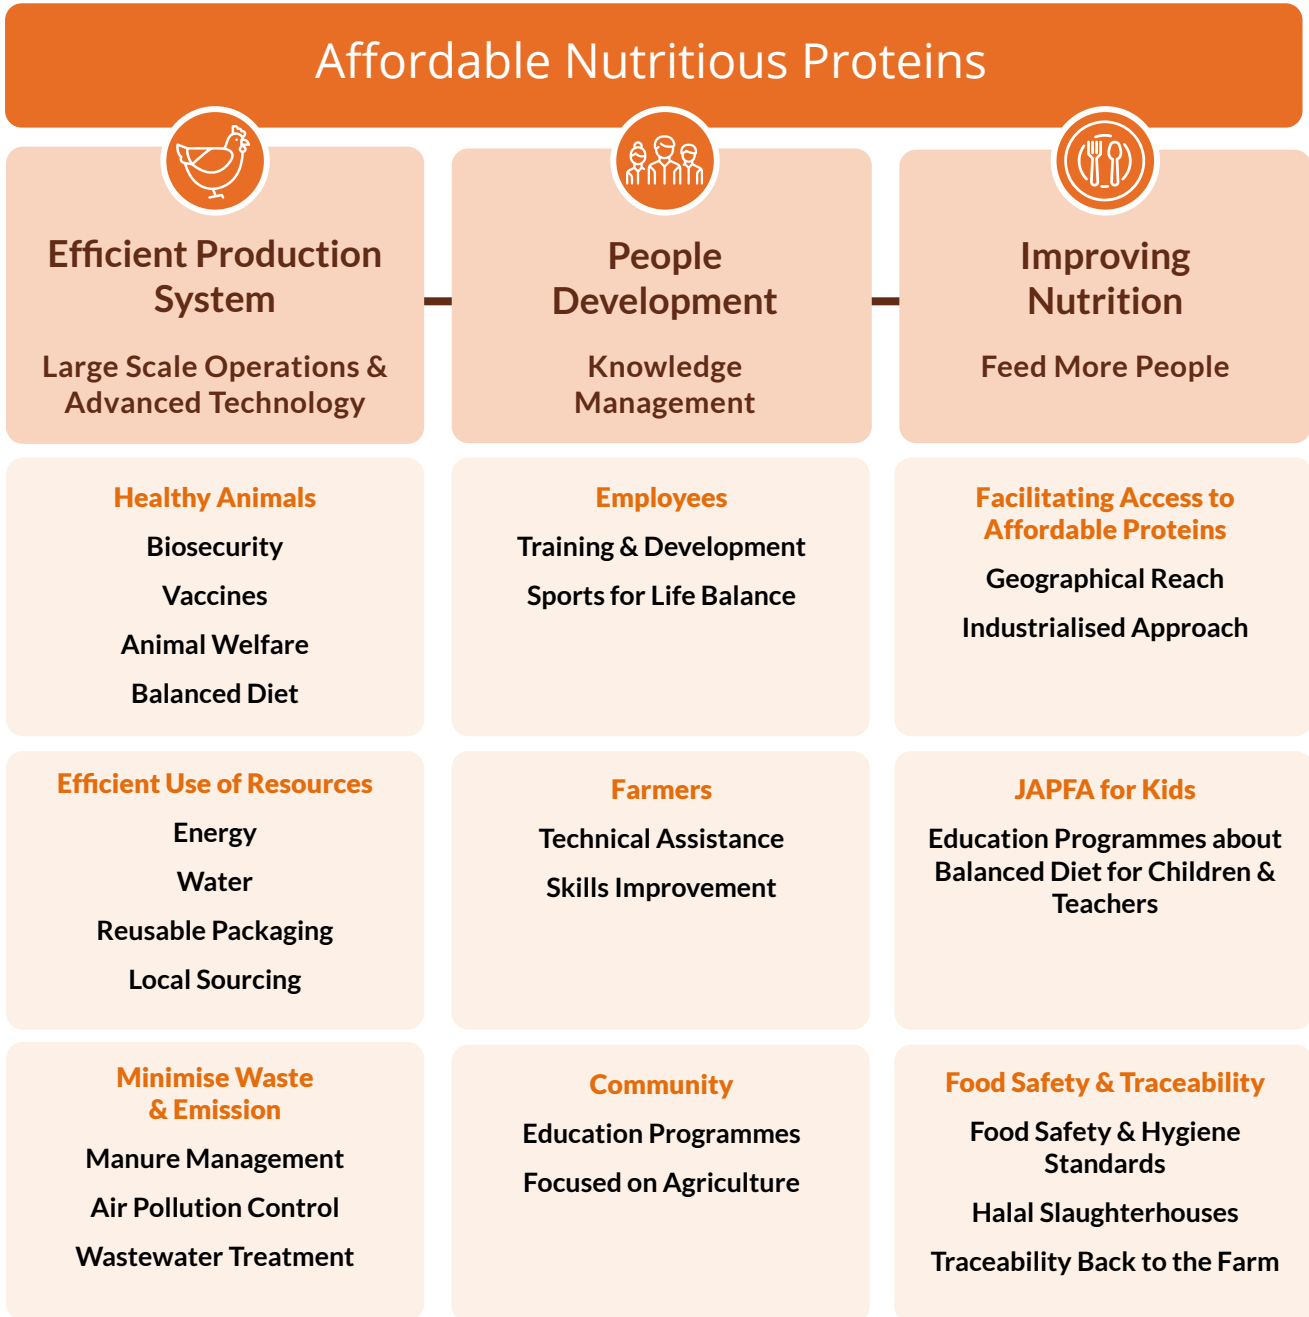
Affordable Nutritious Proteins

Efficient Production System

Large Scale Operations & Advanced Technology

People Development

Knowledge Management

Improving Nutrition

Feed More People

Healthy Animals

Biosecurity

Vaccines

Animal Welfare

Balanced Diet

Employees

Training & Development

Sports for Life Balance

Facilitating Access to Affordable Proteins

Geographical Reach

Industrialised Approach

Efficient Use of Resources

Energy

Water

Reusable Packaging

Local Sourcing

Farmers

Technical Assistance

Skills Improvement

JAPFA for Kids

Education Programmes about Balanced Diet for Children & Teachers

Minimise Waste & Emission

Manure Management

Air Pollution Control

Wastewater Treatment

Community

Education Programmes

Focused on Agriculture

Food Safety & Traceability

Food Safety & Hygiene Standards

Halal Slaughterhouses

Traceability Back to the Farm